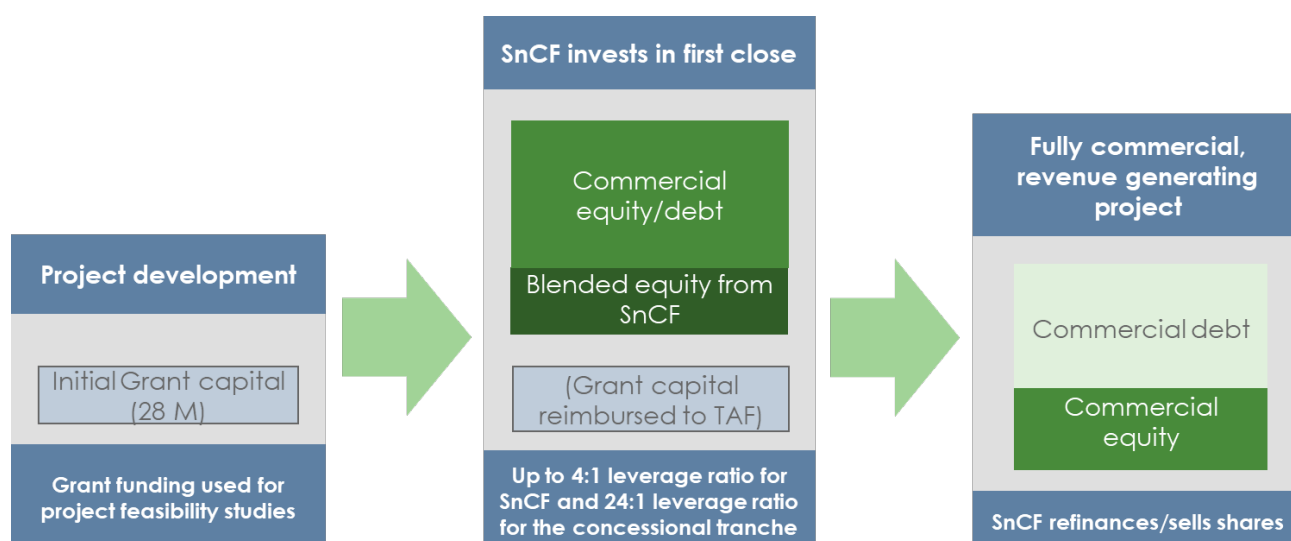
Project development

Initial Grant capital (28 M)

Grant funding used for project feasibility studies

SnCF invests in first close

Commercial equity/debt

Blended equity from SnCF

(Grant capital reimbursed to TAF)

Up to 4:1 leverage ratio for SnCF and 24:1 leverage ratio for the concessional tranche

Fully commercial, revenue generating project

Commercial debt

Commercial equity

SnCF refinances/sells shares